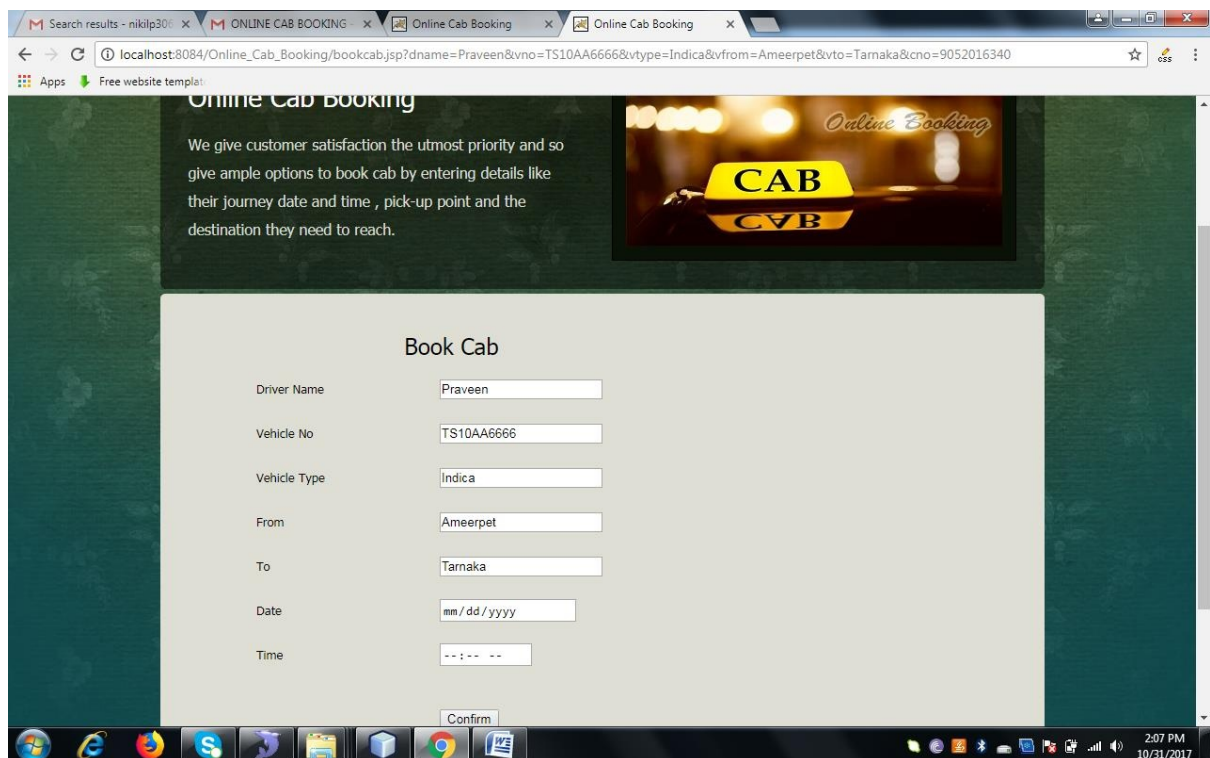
M Search results - nikilp30 ×
M ONLINE CAB BOOKING ×
Online Cab Booking ×
Online Cab Booking ×

localhost:8084/Online_Cab_Booking/bookcab.jsp?dname=Praveen&vno=TS10AA6666&vtype=Indica&vfrom=Ameerpet&vto=Tarnaka&cno=9052016340

Apps Free website templat

Online Cab Booking

We give customer satisfaction the utmost priority and so give ample options to book cab by entering details like their journey date and time , pick-up point and the destination they need to reach.

Online Booking

CAB

CAB

Book Cab

| | |
|---|---|
| Driver Name | Praveen |
| Vehicle No | TS10AA6666 |
| Vehicle Type | Indica |
| From | Ameerpet |
| To | Tarnaka |
| Date | mm/dd/yyyy |
| Time | --:-- -- |

Confirm

2:07 PM
10/31/2017